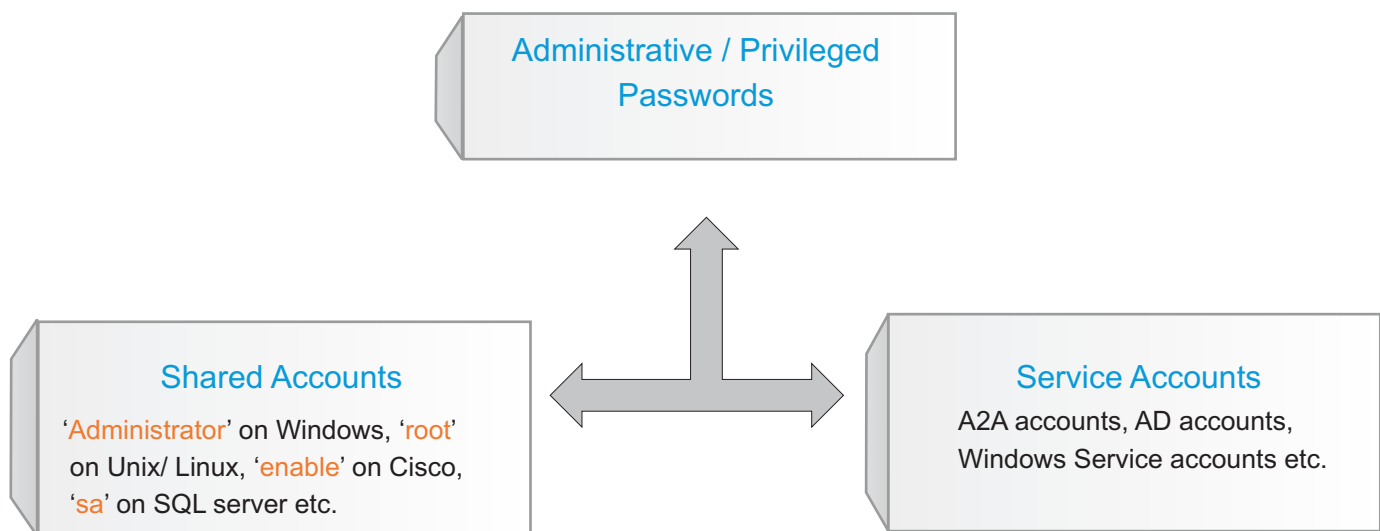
Administrative / Privileged Passwords

Shared Accounts

'Administrator' on Windows, 'root' on Unix/ Linux, 'enable' on Cisco, 'sa' on SQL server etc.

Service Accounts

A2A accounts, AD accounts, Windows Service accounts etc.